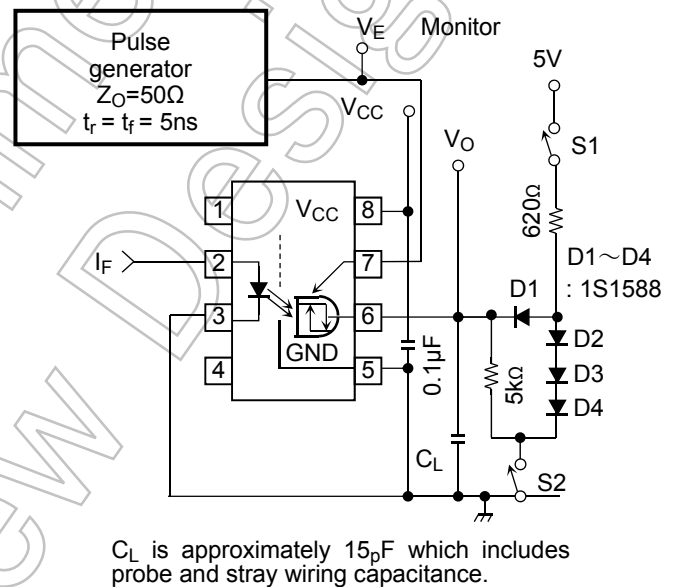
Pulse generator $Z_O$=50Ω $t_r$ = $t_f$ = 5ns

$V_E$

Monitor

5V

$V_{CC}$

$V_O$

S1

620Ω

1

$V_{CC}$

8

D1～D4

$I_F$

2

7

: 1S1588

D1

3

6

D2

GND

4

5

0.1μF

5kΩ

D3

D4

$C_L$

S2

$C_L$ is approximately $15_p$F which includes probe and stray wiring capacitance.